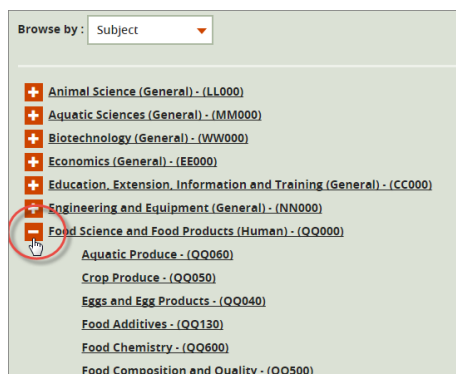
Browse by : Subject

+ Animal Science (General) - (LL000)
+ Aquatic Sciences (General) - (MM000)
+ Biotechnology (General) - (WW000)
+ Economics (General) - (EE000)
+ Education, Extension, Information and Training (General) - (CC000)
+ Engineering and Equipment (General) - (NN000)
− Food Science and Food Products (Human) - (QQ000)
Aquatic Produce - (QQ060)
Crop Produce - (QQ050)
Eggs and Egg Products - (QQ040)
Food Additives - (QQ130)
Food Chemistry - (QQ600)
Food Composition and Quality - (QQ500)